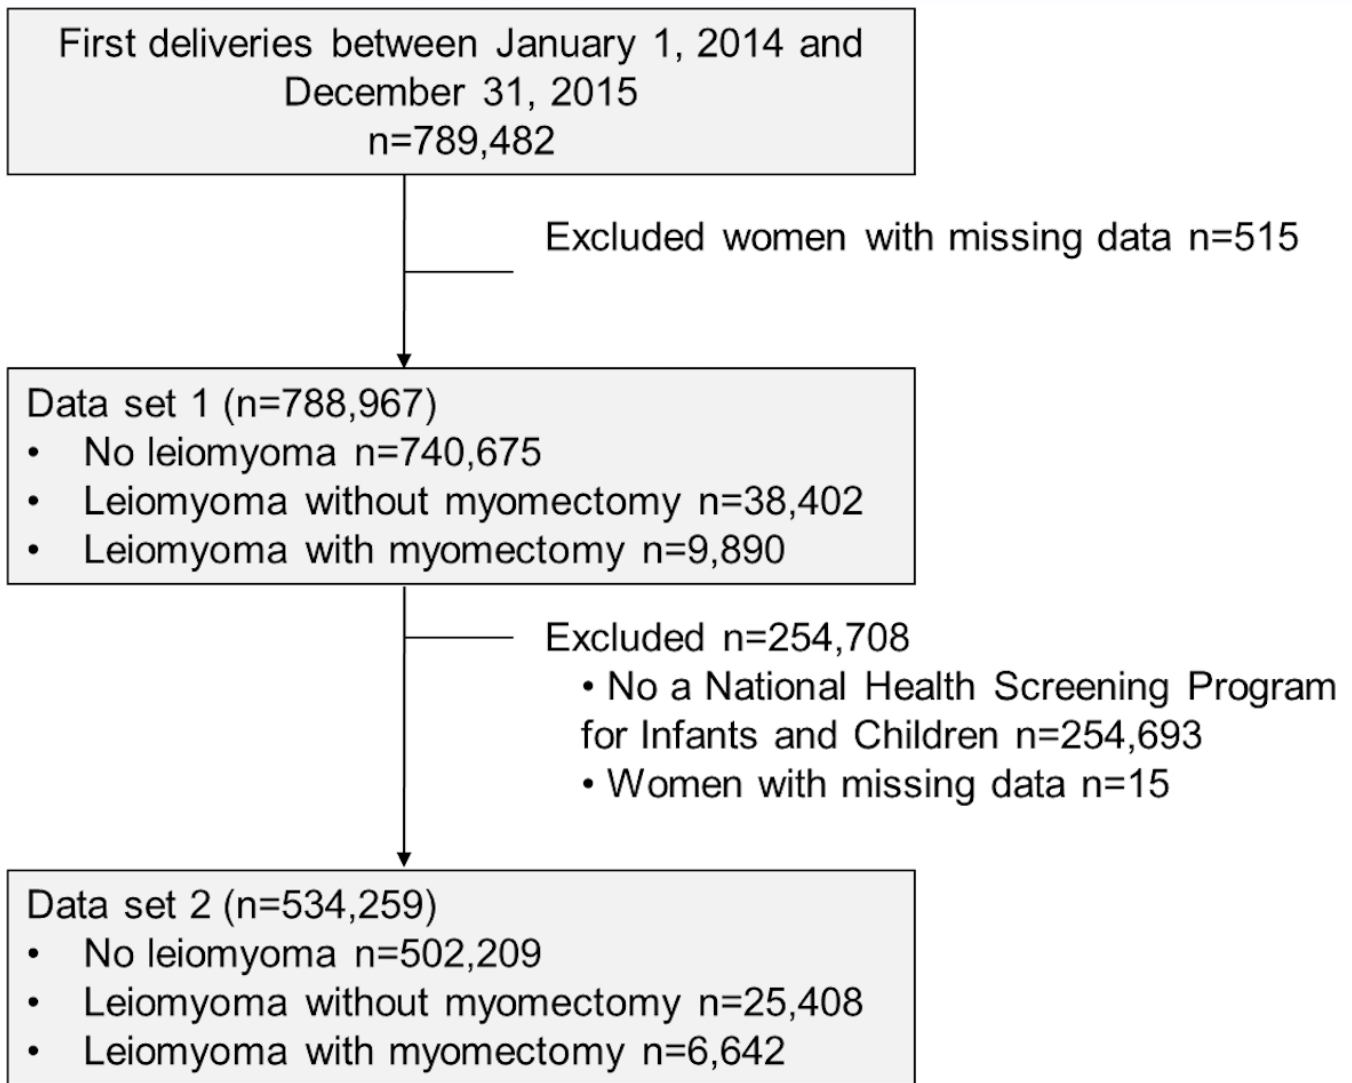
First deliveries between January 1, 2014 and December 31, 2015
n=789,482

Excluded women with missing data n=515

Data set 1 (n=788,967)
• No leiomyoma n=740,675
• Leiomyoma without myomectomy n=38,402
• Leiomyoma with myomectomy n=9,890

Excluded n=254,708
• No a National Health Screening Program for Infants and Children n=254,693
• Women with missing data n=15

Data set 2 (n=534,259)
• No leiomyoma n=502,209
• Leiomyoma without myomectomy n=25,408
• Leiomyoma with myomectomy n=6,642